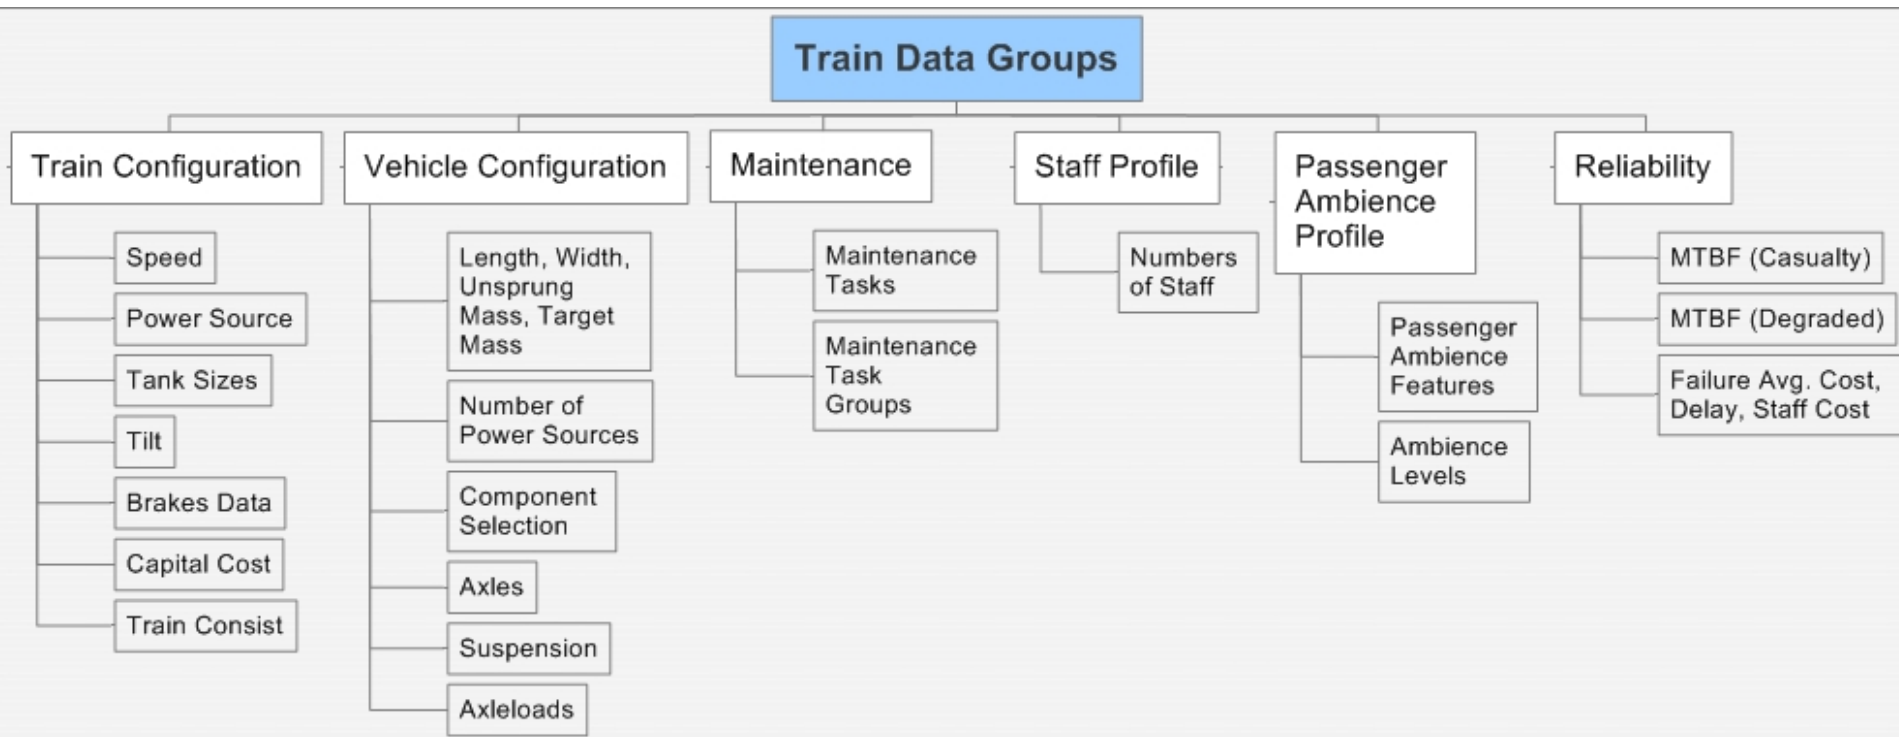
Train Data Groups

Train Configuration
Speed
Power Source
Tank Sizes
Tilt
Brakes Data
Capital Cost
Train Consist

Vehicle Configuration
Length, Width, Unsprung Mass, Target Mass
Number of Power Sources
Component Selection
Axles
Suspension
Axleloads

Maintenance
Maintenance Tasks
Maintenance Task Groups

Staff Profile
Numbers of Staff

Passenger Ambience Profile
Passenger Ambience Features
Ambience Levels

Reliability
MTBF (Casualty)
MTBF (Degraded)
Failure Avg. Cost, Delay, Staff Cost